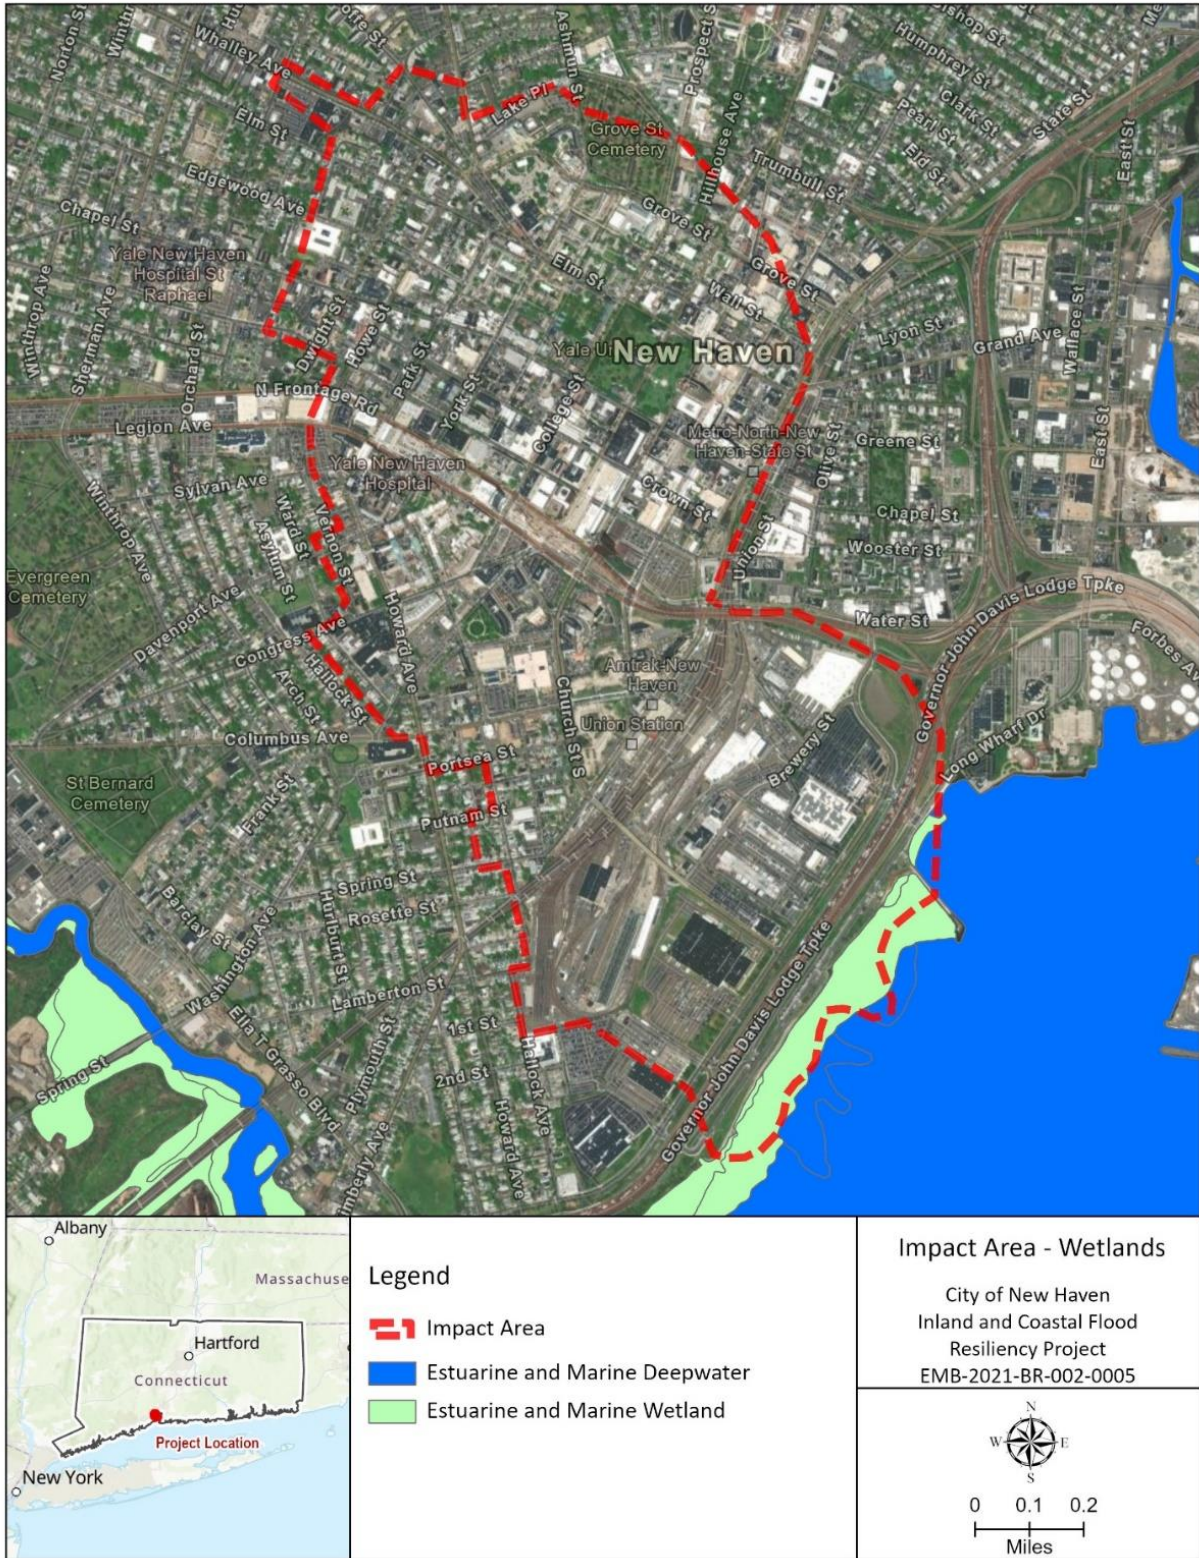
Whalley Ave
Norton St
Elm St
Edgewood Ave
Chapel St
Yale New Haven Hospital St Raphael
Winthrop Ave
Sherman Ave
Orchard St
Dwight St
Howe St
Park St
York St
College St
Lake Pl
Ashmun St
Prospect St
Grove St Cemetery
Hillhouse Ave
Trumbull St
Grove St
Elm St
Wall St
Grove St
Humphrey St
Clark St
Pearl St
Eld St
State St
East St
Bishop St
Lyon St
Grand Ave
Wallace St
East St
Yale U New Haven
N Frontage Rd
Legion Ave
Yale New Haven Hospital
Sylvan Ave
Winthrop Ave
Ward St
Asylum St
Vernon St
Metro-North-New Haven-State St
Crown St
Greene St
Olive St
Union St
Chapel St
Wooster St
Water St
Governor John Davis Lodge Tpke
Forbes Av
Evergreen Cemetery
Davenport Ave
Congress Ave
Hallock St
Arch St
Howard Ave
Amtrak-New Haven
Union Station
Church St S
Brewery St
Long Wharf Dr
Governor John Davis Lodge Tpke
Columbus Ave
Portsea St
Putnam St
St Bernard Cemetery
Frank St
Spring St
Rosette St
Barclay St
Hurlburt St
Washington Ave
Lamberton St
Ella T Grasso Blvd
1st St
Plymouth St
2nd St
Spring St
Kimberly Ave
Hallock Ave
Howard Ave
Governor John Davis Lodge Tpke

Albany
Massachuse
Hartford
Connecticut
Project Location
New York

Legend
Impact Area
Estuarine and Marine Deepwater
Estuarine and Marine Wetland

Impact Area - Wetlands
City of New Haven Inland and Coastal Flood Resiliency Project EMB-2021-BR-002-0005

N
W E
S
0 0.1 0.2
Miles